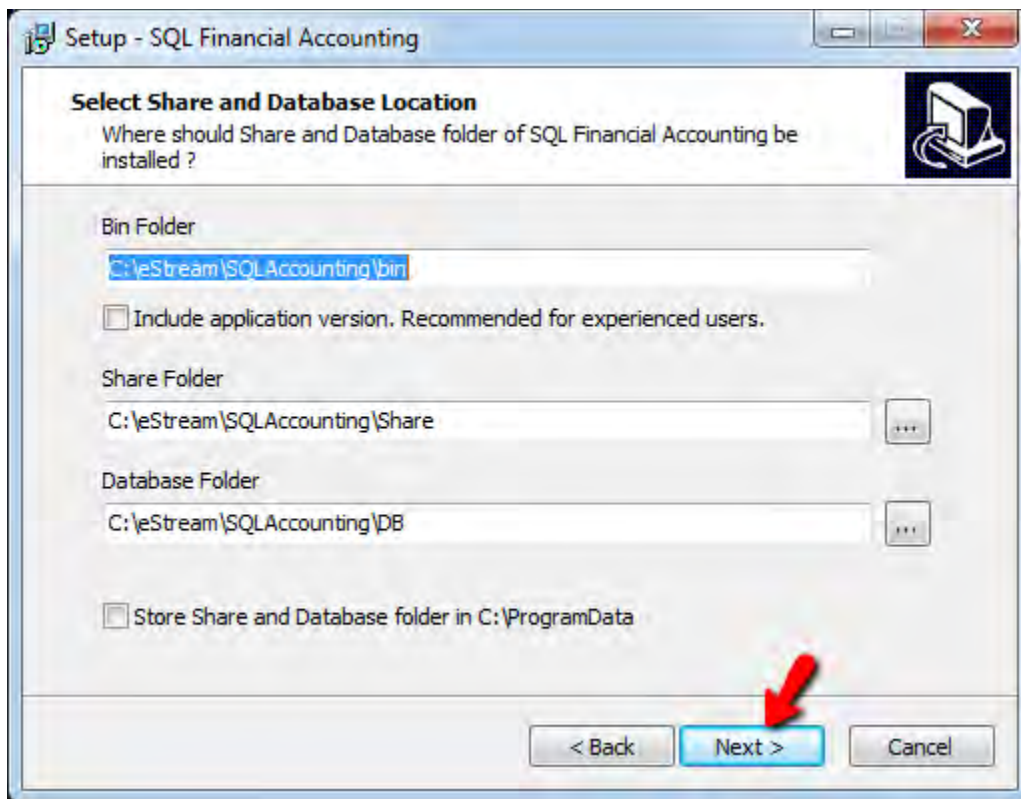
Setup - SQL Financial Accounting

Select Share and Database Location

Where should Share and Database folder of SQL Financial Accounting be installed ?

Bin Folder

C:\eStream\SQLAccounting\bin

Include application version. Recommended for experienced users.

Share Folder

C:\eStream\SQLAccounting\Share

...

Database Folder

C:\eStream\SQLAccounting\DB

...

Store Share and Database folder in C:\ProgramData

< Back

Next >

Cancel